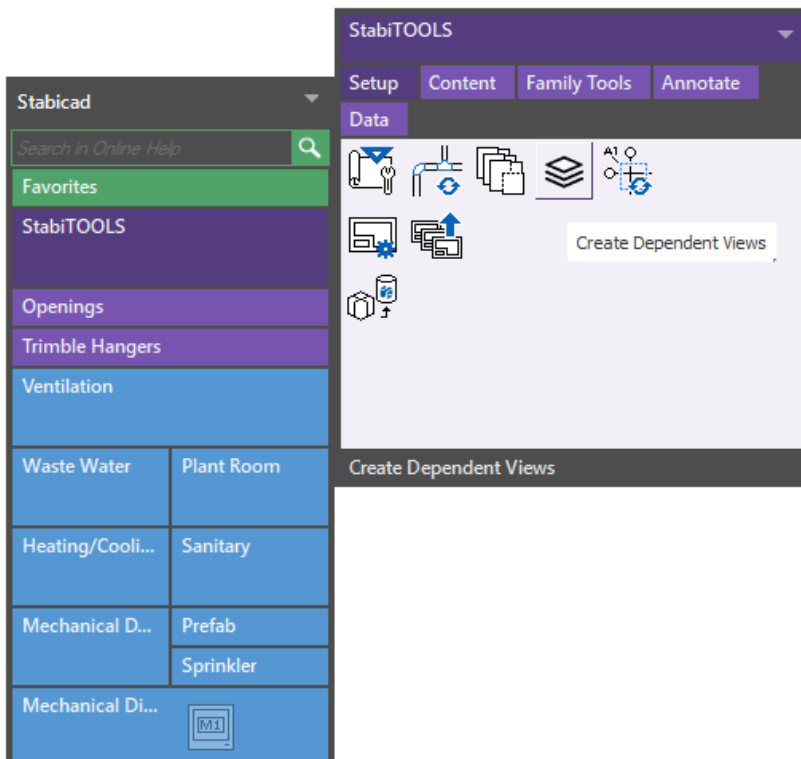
Stabicad

Search in Online Help

Favorites

StabiTOOLS

Openings

Trimble Hangers

Ventilation

Waste Water

Plant Room

Heating/Cooli...

Sanitary

Mechanical D...

Prefab

Sprinkler

Mechanical Di...

M1

StabiTOOLS

Setup

Content

Family Tools

Annotate

Data

A1

Create Dependent Views

Create Dependent Views